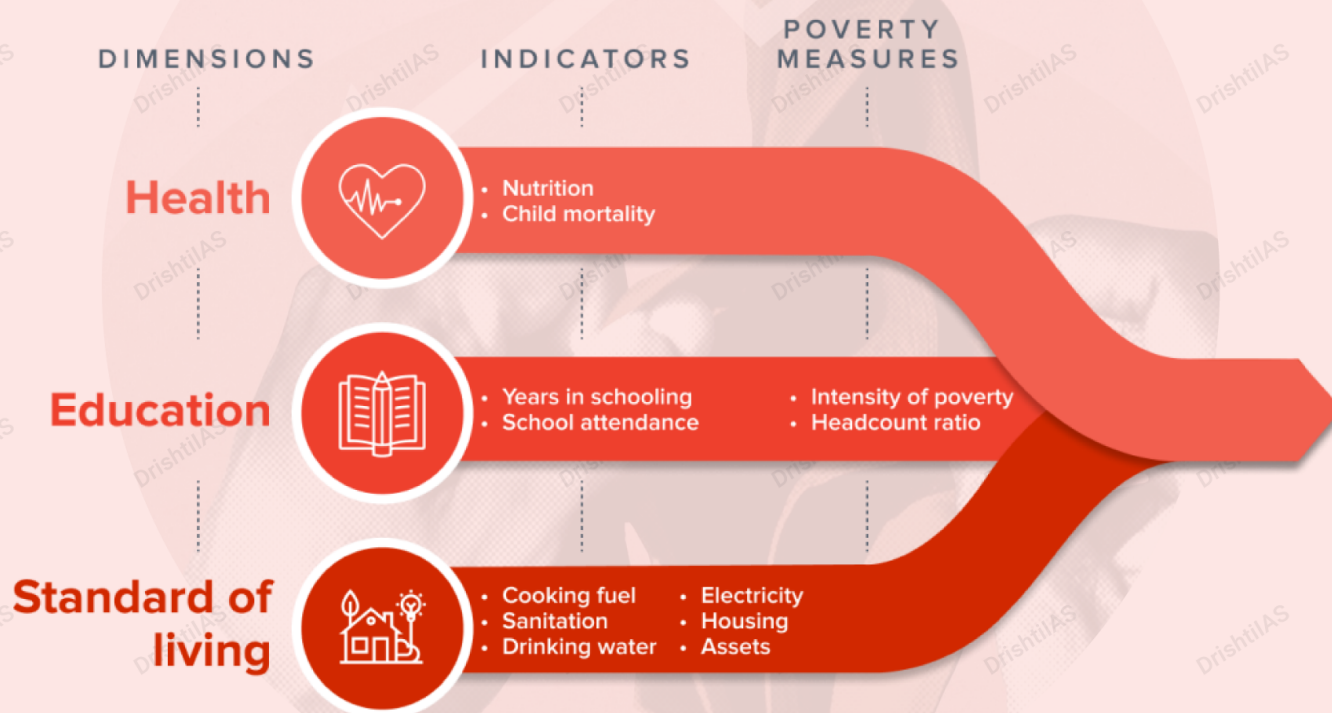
DIMENSIONS

INDICATORS

POVERTY MEASURES

Health

• Nutrition
• Child mortality

Education

• Years in schooling
• School attendance

• Intensity of poverty
• Headcount ratio

Standard of living

• Cooking fuel
• Sanitation
• Drinking water

• Electricity
• Housing
• Assets

DrishtiIAS